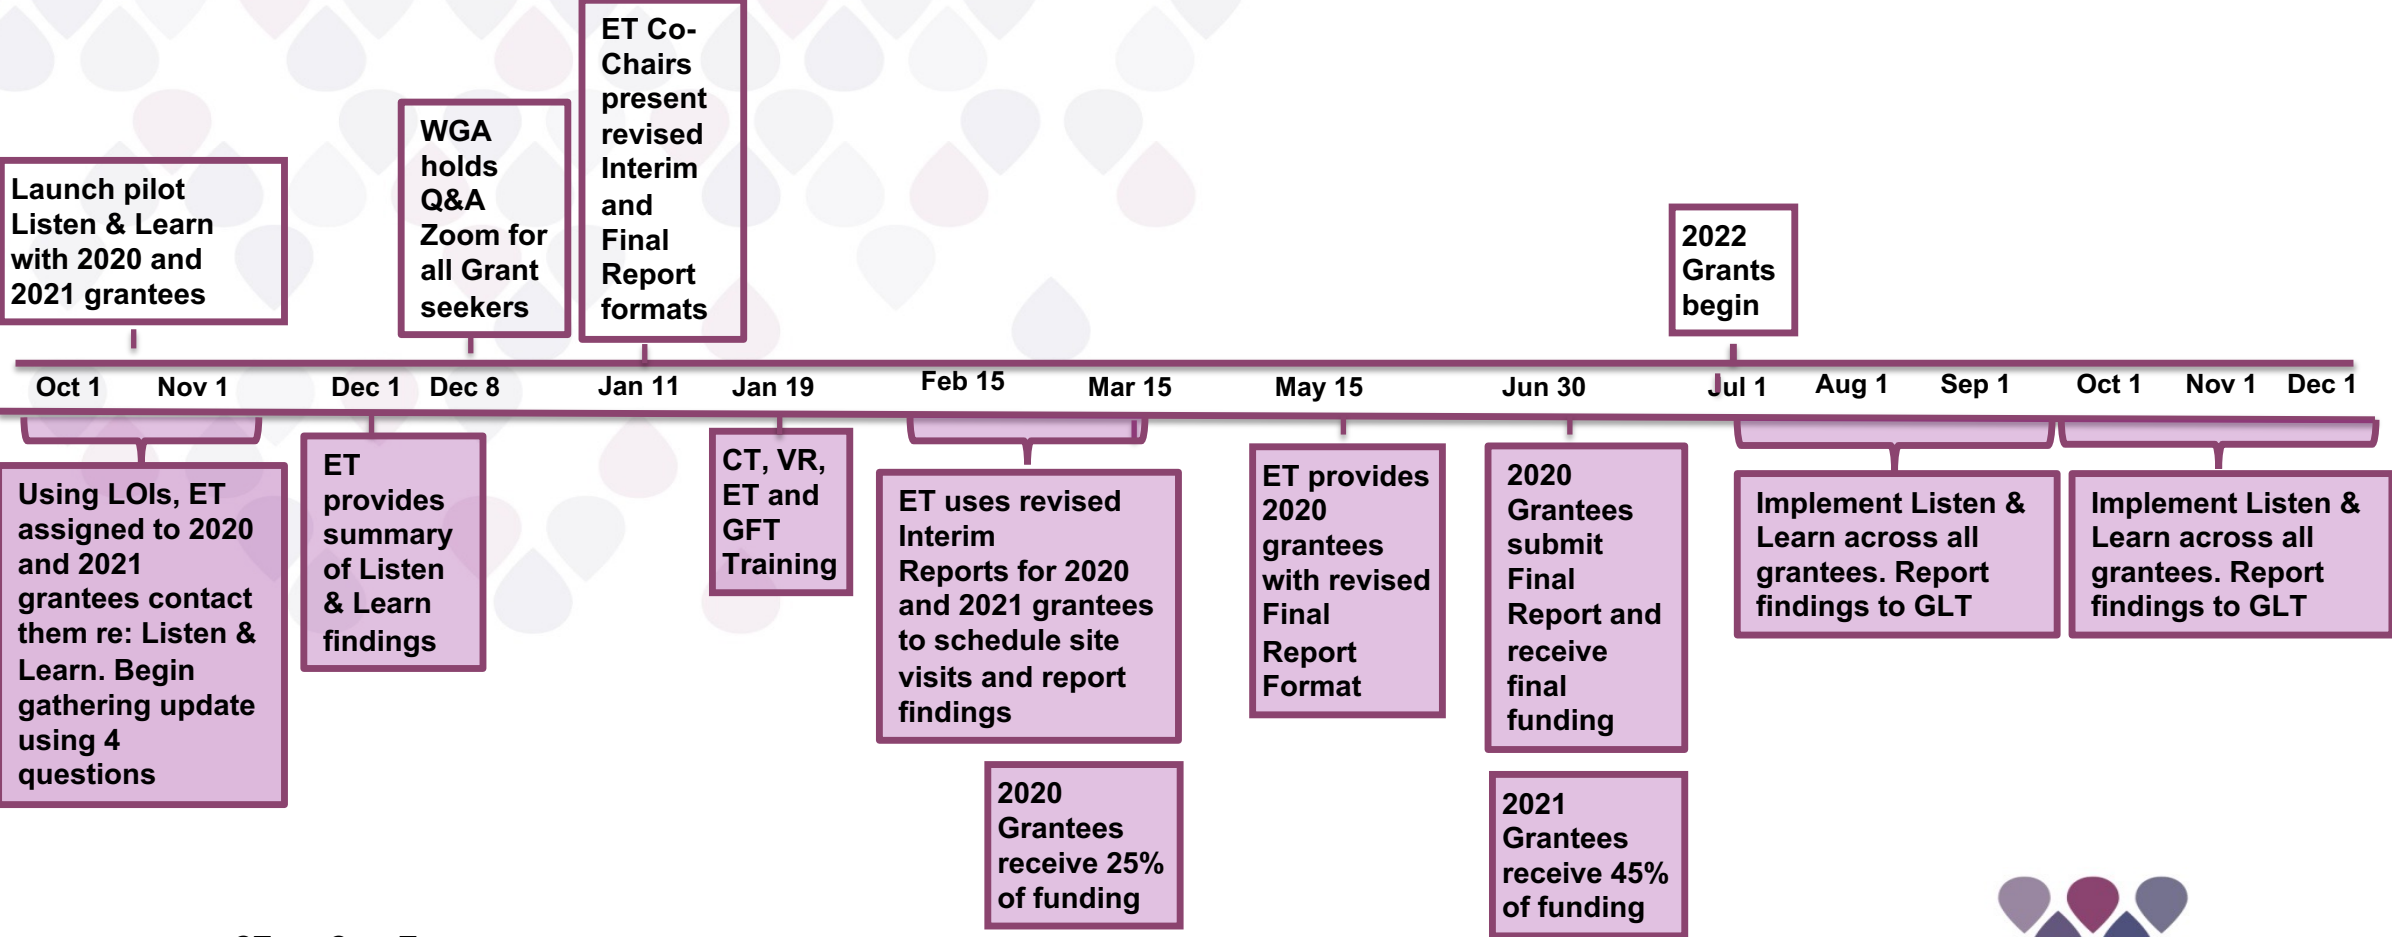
Launch pilot Listen & Learn with 2020 and 2021 grantees

WGA holds Q&A Zoom for all Grant seekers

ET Co-Chairs present revised Interim and Final Report formats

2022 Grants begin

Oct 1 Nov 1 Dec 1 Dec 8 Jan 11 Jan 19 Feb 15 Mar 15 May 15 Jun 30 Jul 1 Aug 1 Sep 1 Oct 1 Nov 1 Dec 1

Using LOIs, ET assigned to 2020 and 2021 grantees contact them re: Listen & Learn. Begin gathering update using 4 questions

ET provides summary of Listen & Learn findings

CT, VR, ET and GFT Training

ET uses revised Interim Reports for 2020 and 2021 grantees to schedule site visits and report findings

2020 Grantees receive 25% of funding

ET provides 2020 grantees with revised Final Report Format

2020 Grantees submit Final Report and receive final funding

2021 Grantees receive 45% of funding

Implement Listen & Learn across all grantees. Report findings to GLT

Implement Listen & Learn across all grantees. Report findings to GLT